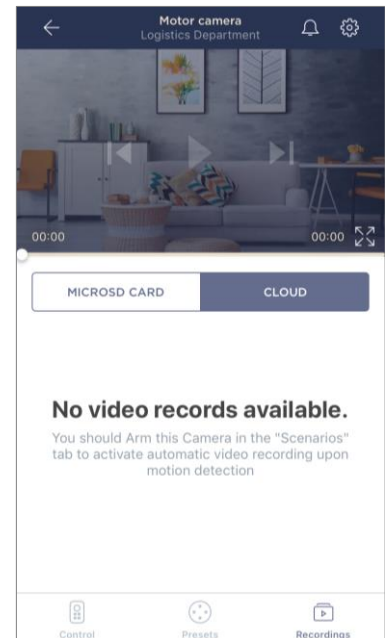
Motor camera
Logistics Department

00:00
00:00

MICROSD CARD
CLOUD

No video records available.

You should Arm this Camera in the "Scenarios" tab to activate automatic video recording upon motion detection

Control
Presets
Recordings